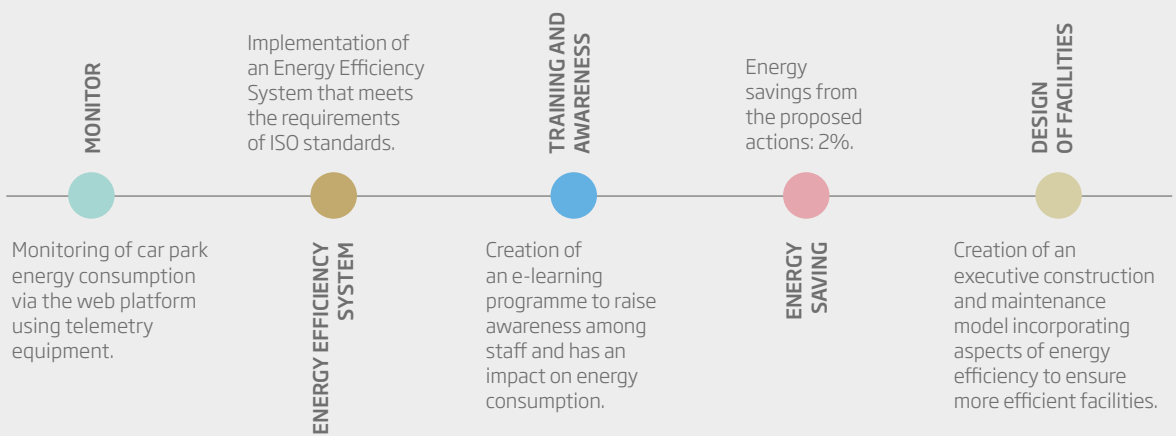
MONITOR

Monitoring of car park energy consumption via the web platform using telemetry equipment.

Implementation of an Energy Efficiency System that meets the requirements of ISO standards.

ENERGY EFFICIENCY SYSTEM

TRAINING AND AWARENESS

Creation of an e-learning programme to raise awareness among staff and has an impact on energy consumption.

Energy savings from the proposed actions: 2%.

ENERGY SAVING

DESIGN OF FACILITIES

Creation of an executive construction and maintenance model incorporating aspects of energy efficiency to ensure more efficient facilities.